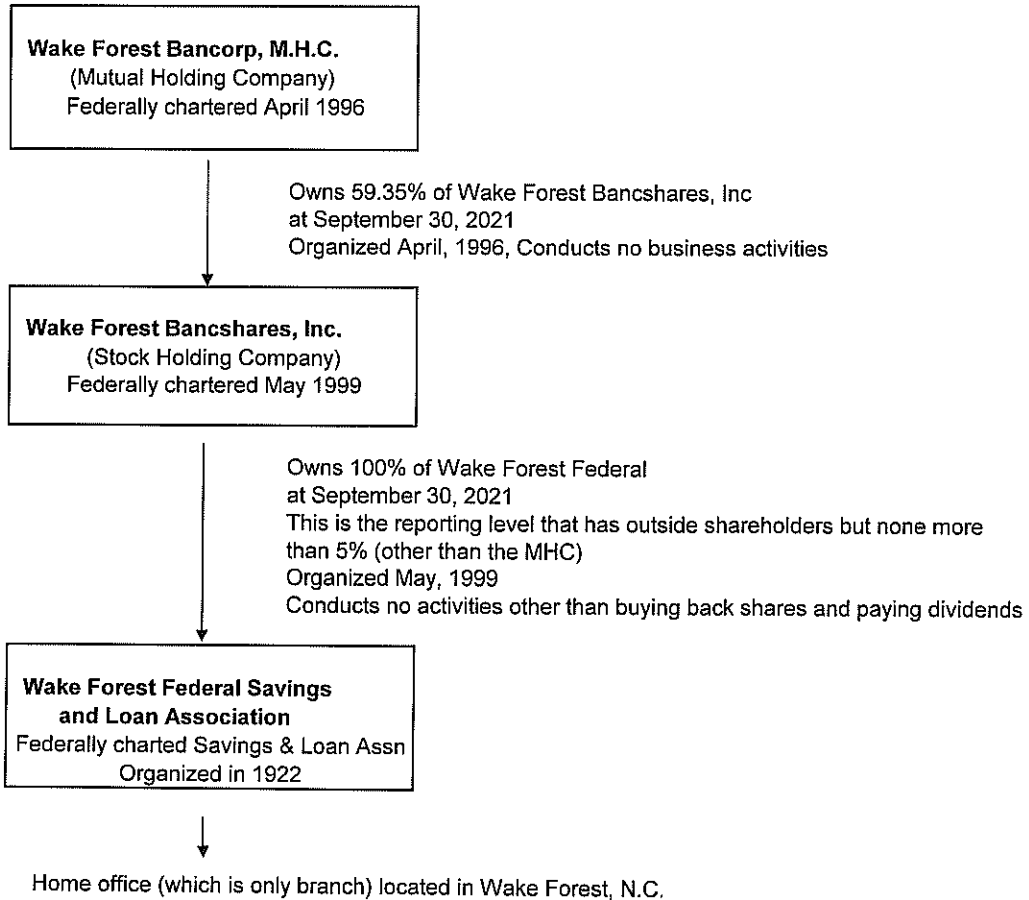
**Wake Forest Bancorp, M.H.C.**
(Mutual Holding Company)
Federally chartered April 1996

Owns 59.35% of Wake Forest Bancshares, Inc
at September 30, 2021
Organized April, 1996, Conducts no business activities

**Wake Forest Bancshares, Inc.**
(Stock Holding Company)
Federally chartered May 1999

Owns 100% of Wake Forest Federal
at September 30, 2021
This is the reporting level that has outside shareholders but none more than 5% (other than the MHC)
Organized May, 1999
Conducts no activities other than buying back shares and paying dividends

**Wake Forest Federal Savings and Loan Association**
Federally charted Savings & Loan Assn
Organized in 1922

Home office (which is only branch) located in Wake Forest, N.C.